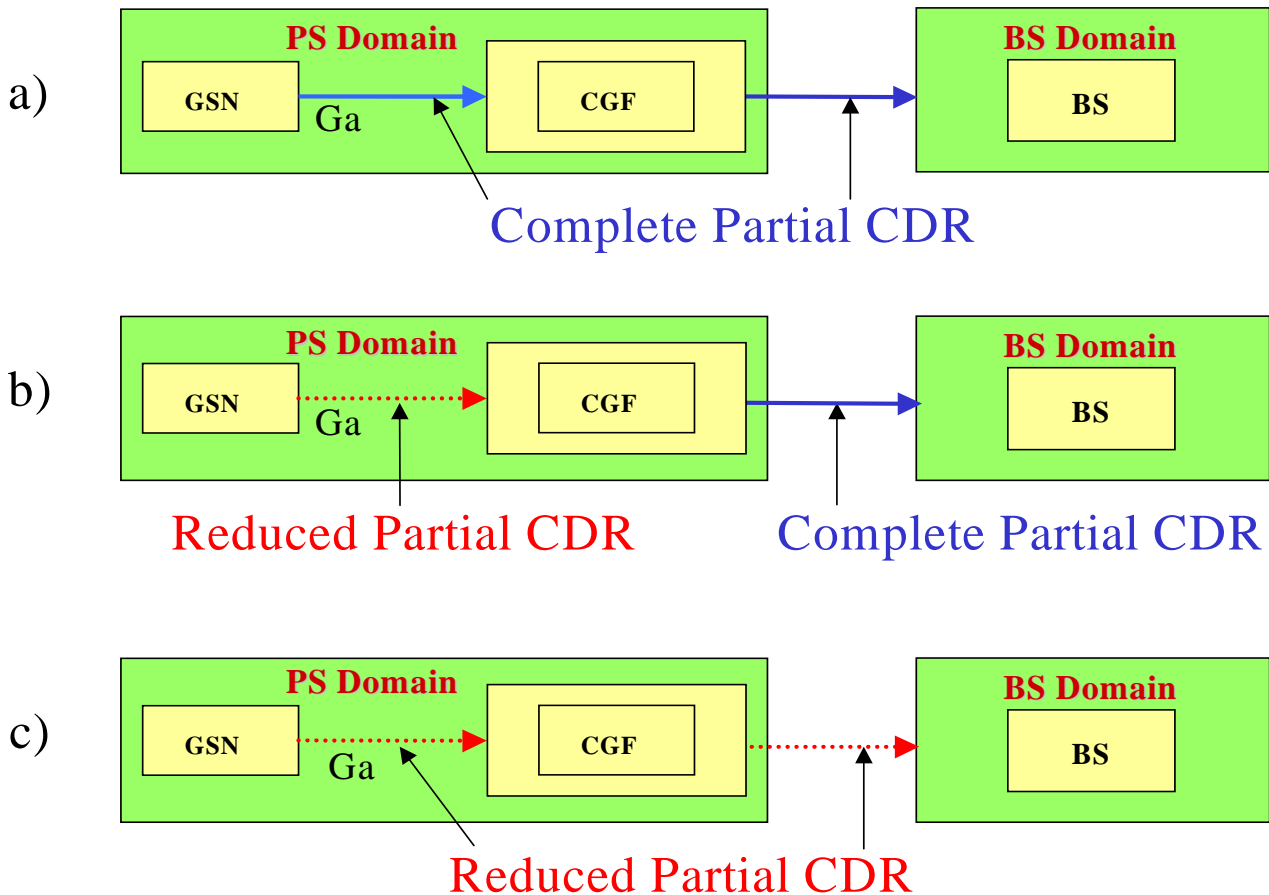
a)

PS Domain

GSN

Ga

CGF

BS Domain

BS

Complete Partial CDR

b)

PS Domain

GSN

Ga

CGF

BS Domain

BS

Reduced Partial CDR

Complete Partial CDR

c)

PS Domain

GSN

Ga

CGF

BS Domain

BS

Reduced Partial CDR